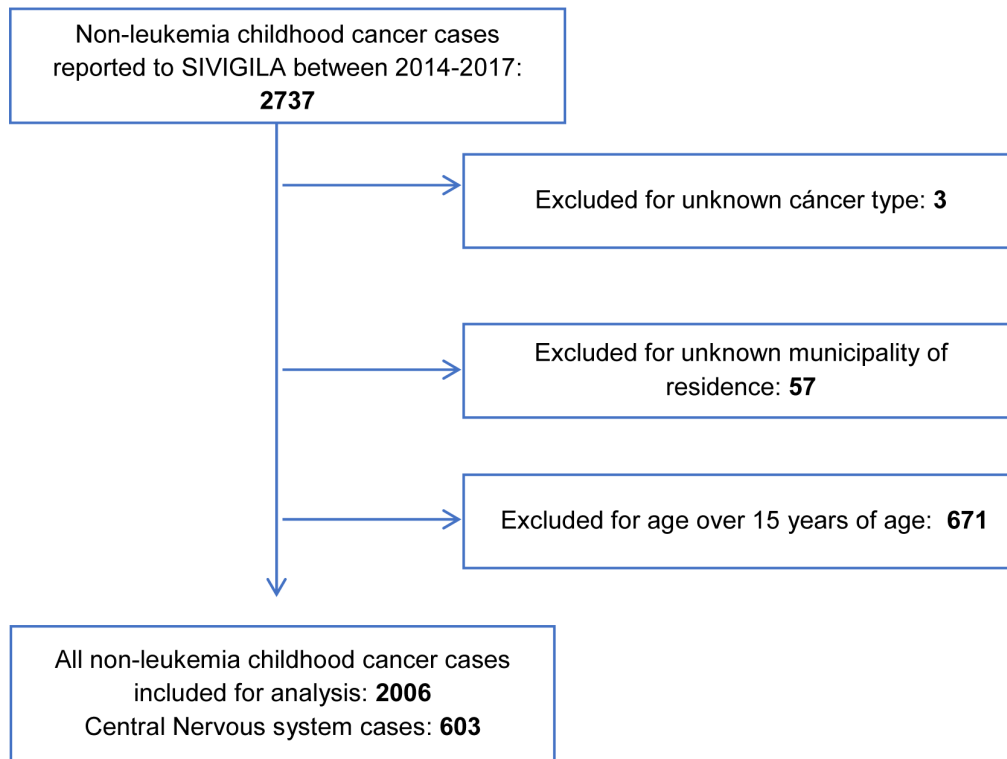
Non-leukemia childhood cancer cases reported to SIVIGILA between 2014-2017: **2737**

Excluded for unknown cáncer type: **3**

Excluded for unknown municipality of residence: **57**

Excluded for age over 15 years of age: **671**

All non-leukemia childhood cancer cases included for analysis: **2006**
Central Nervous system cases: **603**